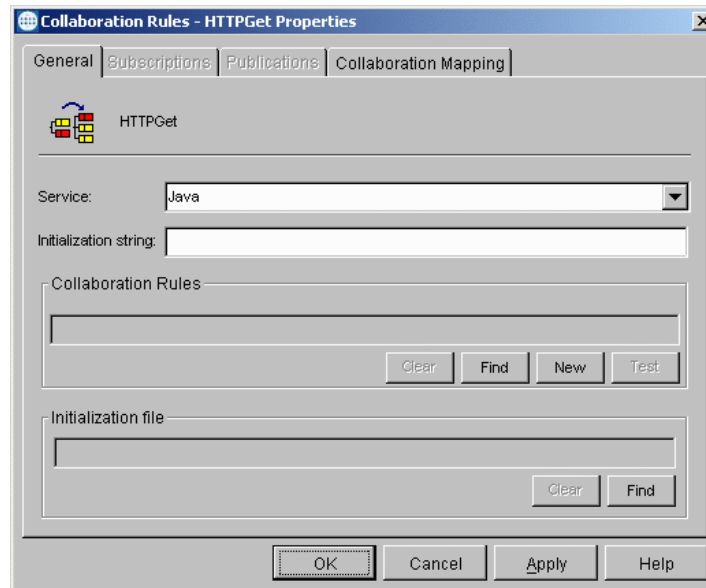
Collaboration Rules - HTTPGet Properties

General | Subscriptions | Publications | Collaboration Mapping

HTTPGet

Service: Java

Initialization string:

Collaboration Rules

Clear | Find | New | Test

Initialization file

Clear | Find

OK | Cancel | Apply | Help